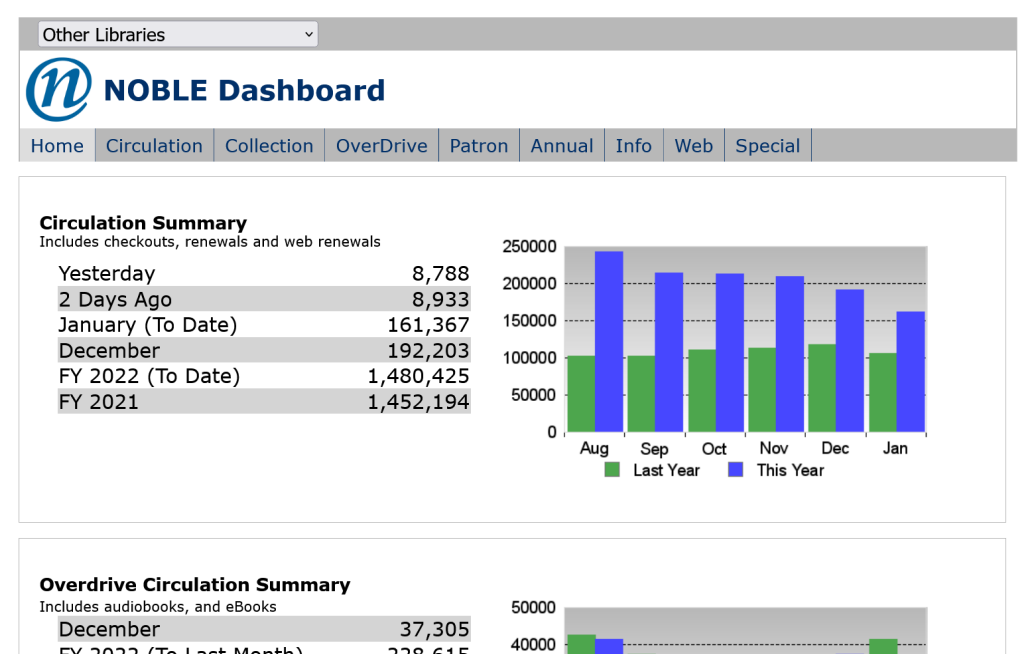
Other Libraries

n NOBLE Dashboard

Home | Circulation | Collection | OverDrive | Patron | Annual | Info | Web | Special

**Circulation Summary**
Includes checkouts, renewals and web renewals

| | |
|---|---|
| Yesterday | 8,788 |
| 2 Days Ago | 8,933 |
| January (To Date) | 161,367 |
| December | 192,203 |
| FY 2022 (To Date) | 1,480,425 |
| FY 2021 | 1,452,194 |

250000
200000
150000
100000
50000
0
Aug Sep Oct Nov Dec Jan
Last Year This Year

**Overdrive Circulation Summary**
Includes audiobooks, and eBooks

| | |
|---|---|
| December | 37,305 |
| FY 2022 (To Last Month) | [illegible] |

50000
40000